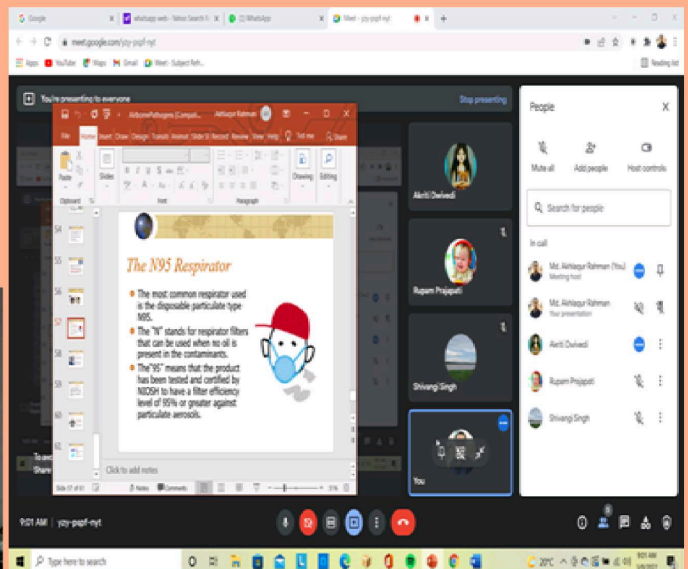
Google
whatsapp web - Yahoo Search R
(3) WhatsApp
Meet - yzy-psgf-nyt

meet.google.com/yzy-psgf-nyt

Apps YouTube Maps Gmail Meet - Subject Refr...
Reading list

You're presenting to everyone
Stop presenting

AirbornePathogens (Compati...
Akhlaqur Rahman

File Home Insert Draw Design Transiti Animat Slide Sh Record Review View Help Tell me Share

Paste Slides Drawing Editing
Clipboard Font Paragraph

54
55
56
57
58
59
60
61
62

The N95 Respirator

The most common respirator used is the disposable particulate type N95.

The "N" stands for respirator filters that can be used when no oil is present in the contaminants.

The "95" means that the product has been tested and certified by NIOSH to have a filter efficiency level of 95% or greater against particulate aerosols.

Click to add notes

Slide 57 of 61 Notes Comments

Akriti Dwivedi
Rupam Prajapati
Shivangi Singh
You

People

Mute all
Add people
Host controls

Search for people

In call

Md. Akhlaqur Rahman (You)
Meeting host

Md. Akhlaqur Rahman
Your presentation

Akriti Dwivedi

Rupam Prajapati

Shivangi Singh

9:01 AM | yzy-psgf-nyt

Type here to search

20°C
9:01 AM